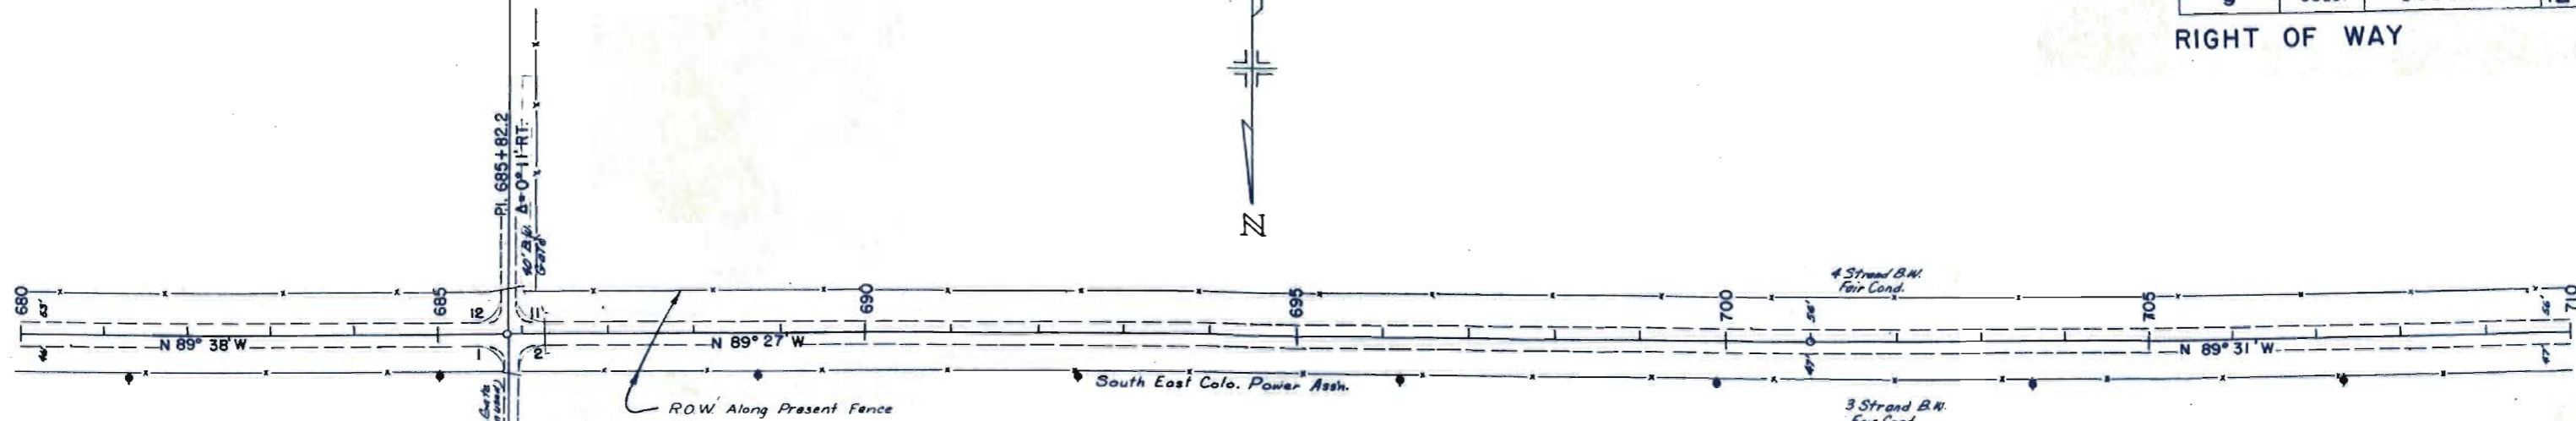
RIGHT OF WAY

P.I. 685+82.2
Δ=0°-11'-RT.
40' B.W. Gate

N

4 Strand B.W.
Fair Cond.

680
53'
685
12
11
690
695
700
56'
705
710
56'

N 89° 38' W
1
2
N 89° 27' W
N 89° 31' W
47'
47'

Gate
South East Colo. Power Assn.
R.O.W. Along Present Fence
3 Strand B.W.
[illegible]